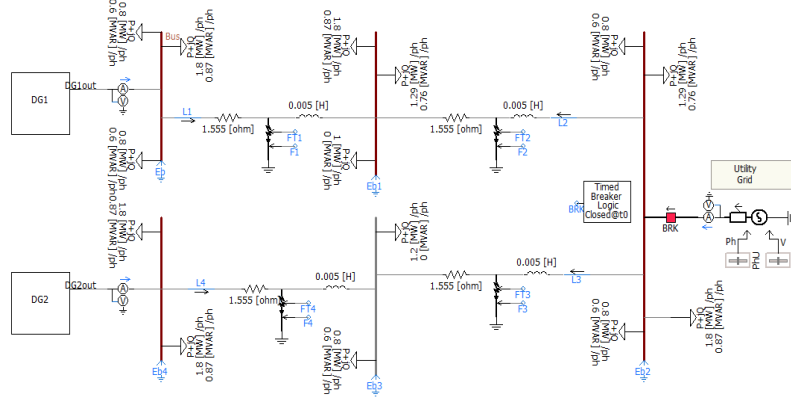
0.8 [MW] /ph
0.6 [MVAR] /ph
P+jQ
Bus
P+jQ
1.8 [MW] /ph
0.87 [MVAR] /ph
1.8 [MW] /ph
0.87 [MVAR] /ph
P+jQ
P+jQ
1.29 [MW] /ph
0.76 [MVAR] /ph
0.8 [MW] /ph
0.6 [MVAR] /ph
P+jQ
P+jQ
1.29 [MW] /ph
0.76 [MVAR] /ph
DG1
DG1out
L1
1.555 [ohm]
0.005 [H]
FT1
F1
1.555 [ohm]
0.005 [H]
FT2
F2
L2
0.8 [MW] /ph
0.6 [MVAR] /ph
P+jQ
Eb
1 [MW] /ph
0 [MVAR] /ph
P+jQ
Eb1
Utility
Grid
1.8 [MW] /ph
0.87 [MVAR] /ph
P+jQ
P+jQ
1.2 [MW] /ph
0 [MVAR] /ph
Timed
Breaker
Logic
Closed@t0
BRK
BRK
Ph
PhL
V
DG2
DG2out
L4
1.555 [ohm]
0.005 [H]
FT4
F4
1.555 [ohm]
0.005 [H]
FT3
F3
L3
P+jQ
0.8 [MW] /ph
0.6 [MVAR] /ph
P+jQ
1.8 [MW] /ph
0.87 [MVAR] /ph
P+jQ
1.8 [MW] /ph
0.87 [MVAR] /ph
Eb4
P+jQ
0.8 [MW] /ph
0.6 [MVAR] /ph
Eb3
Eb2